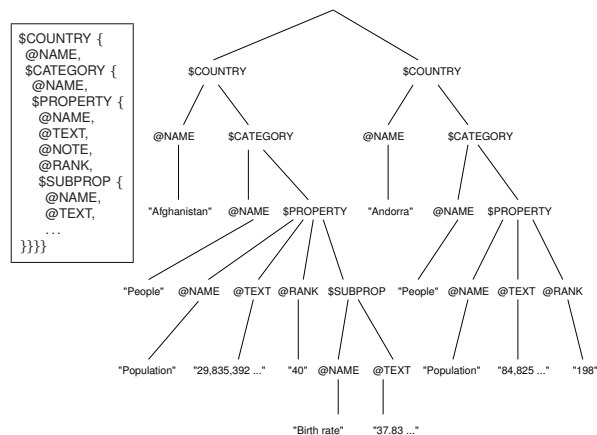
$COUNTRY {
@NAME,
$CATEGORY {
@NAME,
$PROPERTY {
@NAME,
@TEXT,
@NOTE,
@RANK,
$SUBPROP {
@NAME,
@TEXT,
. . .
}}}}

$COUNTRY
@NAME
"Afghanistan"
$CATEGORY
@NAME
"People"
$PROPERTY
@NAME
"Population"
@TEXT
"29,835,392 ..."
@RANK
"40"
$SUBPROP
@NAME
"Birth rate"
@TEXT
"37.83 ..."

$COUNTRY
@NAME
"Andorra"
$CATEGORY
@NAME
"People"
$PROPERTY
@NAME
"Population"
@TEXT
"84,825 ..."
@RANK
"198"